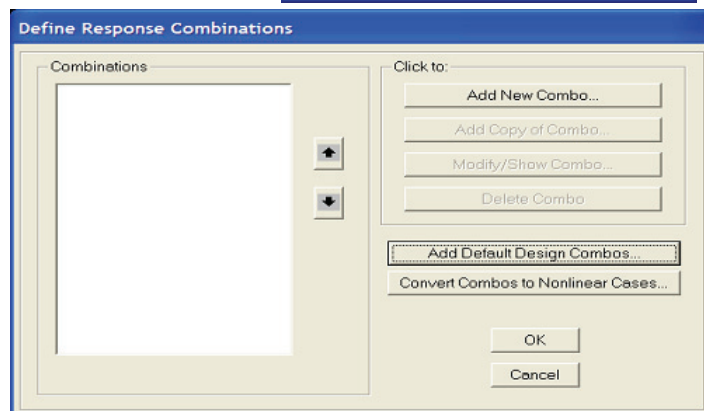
Define Response Combinations

Combinations

Click to:

Add New Combo...

Add Copy of Combo...

Modify/Show Combo...

Delete Combo

Add Default Design Combos...

Convert Combos to Nonlinear Cases...

OK

Cancel